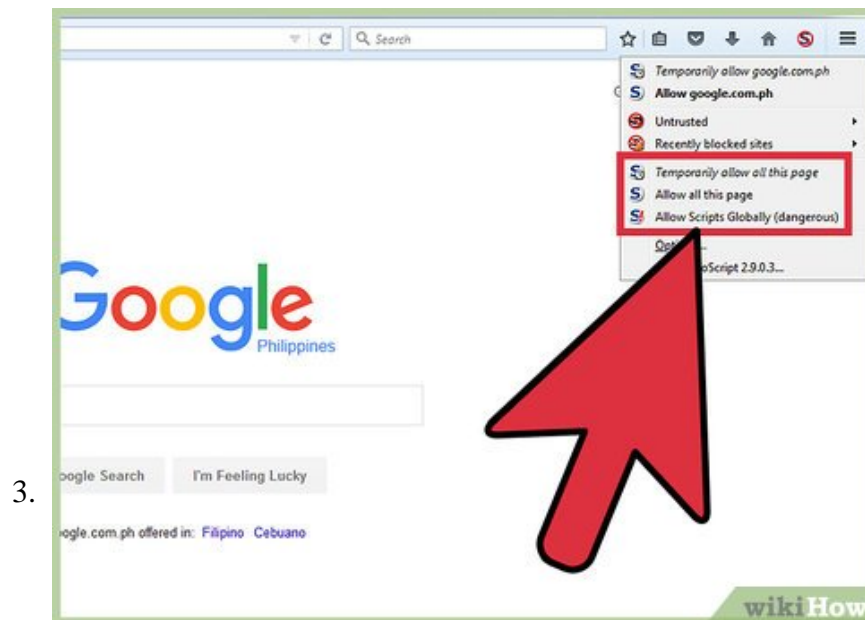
3.

Search

Temporarily allow google.com.ph
Allow google.com.ph
Untrusted
Recently blocked sites
Temporarily allow all this page
Allow all this page
Allow Scripts Globally (dangerous)
Opt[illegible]
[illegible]oScript 2.9.0.3...

Google
Philippines

oogle Search
I'm Feeling Lucky

ogle.com.ph offered in: Filipino Cebuano

wikiHow